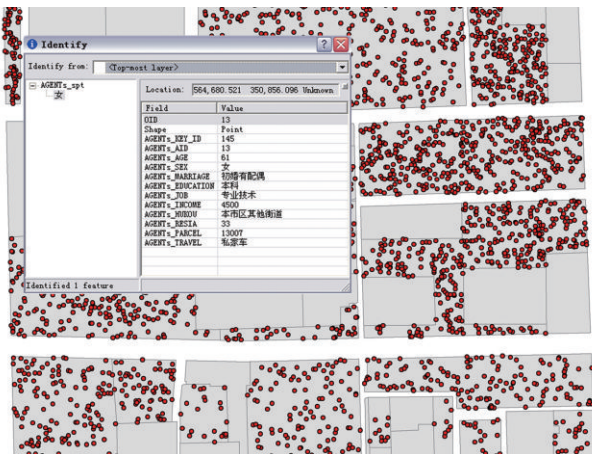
Identify

Identify from: <Top-most layer>

AGENTs_spt
女

Location: 564,680.521 350,856.096 Unknown

| Field | Value |
|---|---|
| OID | 13 |
| Shape | Point |
| AGENTs_KEY_ID | 145 |
| AGENTs_AID | 13 |
| AGENTs_AGE | 61 |
| AGENTs_SEX | 女 |
| AGENTs_MARRIAGE | 初婚有配偶 |
| AGENTs_EDUCATION | 本科 |
| AGENTs_JOB | 专业技术 |
| AGENTs_INCOME | 4500 |
| AGENTs_HUKOU | 本市区其他街道 |
| AGENTs_RESIA | 33 |
| AGENTs_PARCEL | 13007 |
| AGENTs_TRAVEL | 私家车 |

Identified 1 feature